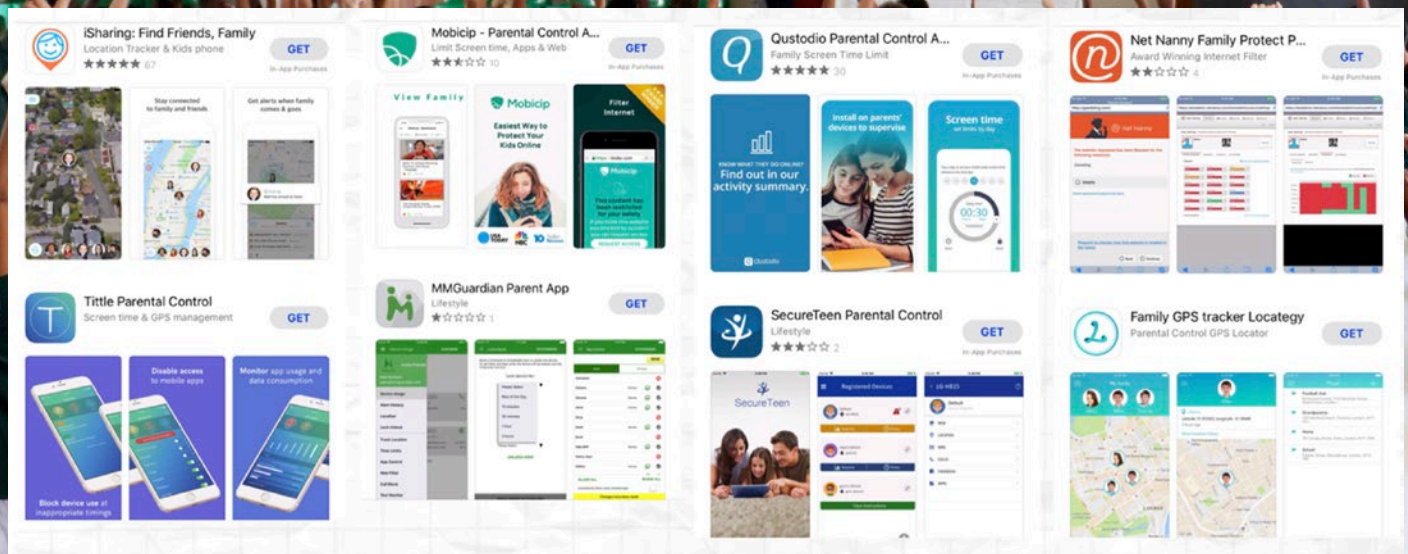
iSharing: Find Friends, Family
Location Tracker & Kids phone
★★★★★ 67
GET
In-App Purchases

Stay connected to family and friends

Get alerts when family comes & goes

Tittle Parental Control
Screen time & GPS management
GET

Disable access to mobile apps

Monitor app usage and data consumption

Block device use at inappropriate timings

Mobicip - Parental Control A...
Limit Screen time, Apps & Web
★★★☆☆ 10
GET
In-App Purchases

View Family

Mobicip

Easiest Way to Protect Your Kids Online

Filter Internet

Mobicip

This content has been restricted for your safety

USA TODAY

MMGuardian Parent App
Lifestyle
★☆☆☆☆ 1
GET

Qustodio Parental Control A...
Family Screen Time Limit
★★★★★ 30
GET
In-App Purchases

KNOW WHAT THEY DO ONLINE!
Find out in our activity summary.

Qustodio

Install on parents' devices to supervise

Screen time
set limits by day

00:30

SecureTeen Parental Control
Lifestyle
★★★☆☆ 2
GET
In-App Purchases

SecureTeen

Registered Devices

Net Nanny Family Protect P...
Award Winning Internet Filter
★★☆☆☆ 4
GET
In-App Purchases

Net Nanny

Family GPS tracker Locategy
Parental Control GPS Locator
GET